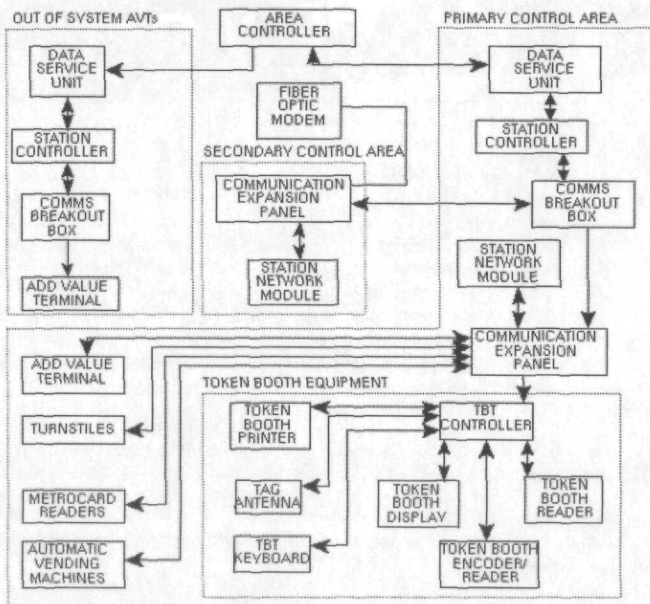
OUT OF SYSTEM AVTs

DATA SERVICE UNIT

STATION CONTROLLER

COMMS BREAKOUT BOX

ADD VALUE TERMINAL

AREA CONTROLLER

FIBER OPTIC MODEM

SECONDARY CONTROL AREA

COMMUNICATION EXPANSION PANEL

STATION NETWORK MODULE

PRIMARY CONTROL AREA

DATA SERVICE UNIT

STATION CONTROLLER

COMMS BREAKOUT BOX

STATION NETWORK MODULE

COMMUNICATION EXPANSION PANEL

ADD VALUE TERMINAL

TURNSTILES

METROCARD READERS

AUTOMATIC VENDING MACHINES

TOKEN BOOTH EQUIPMENT

TOKEN BOOTH PRINTER

TAG ANTENNA

TBT KEYBOARD

TBT CONTROLLER

TOKEN BOOTH DISPLAY

TOKEN BOOTH READER

TOKEN BOOTH ENCODER/ READER